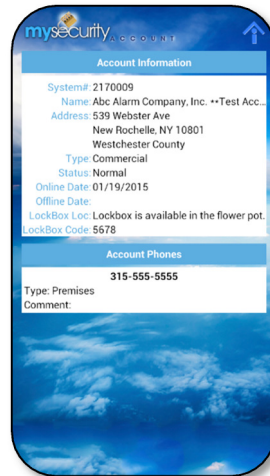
mysecurity ACCOUNT

Account Information

System#: 2170009
Name: Abc Alarm Company, Inc. **Test Acc...
Address: 539 Webster Ave
New Rochelle, NY 10801
Westchester County
Type: Commercial
Status: Normal
Online Date: 01/19/2015
Offline Date:
LockBox Loc: Lockbox is available in the flower pot.
LockBox Code: 5678

Account Phones

315-555-5555
Type: Premises
Comment: